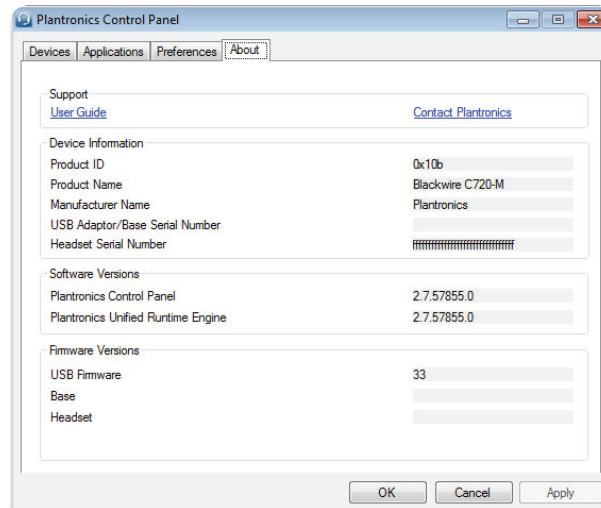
Plantronics Control Panel

Devices | Applications | Preferences | About

Support

User Guide

Contact Plantronics

Device Information

| | |
|---|---|
| Product ID | 0x10b |
| Product Name | Blackwire C720-M |
| Manufacturer Name | Plantronics |
| USB Adaptor/Base Serial Number | |
| Headset Serial Number | ffffffffffffffffffffffffffffffff |

Software Versions

| | |
|---|---|
| Plantronics Control Panel | 2.7.57855.0 |
| Plantronics Unified Runtime Engine | 2.7.57855.0 |

Firmware Versions

| | |
|---|---|
| USB Firmware | 33 |
| Base | |
| Headset | |

OK Cancel Apply